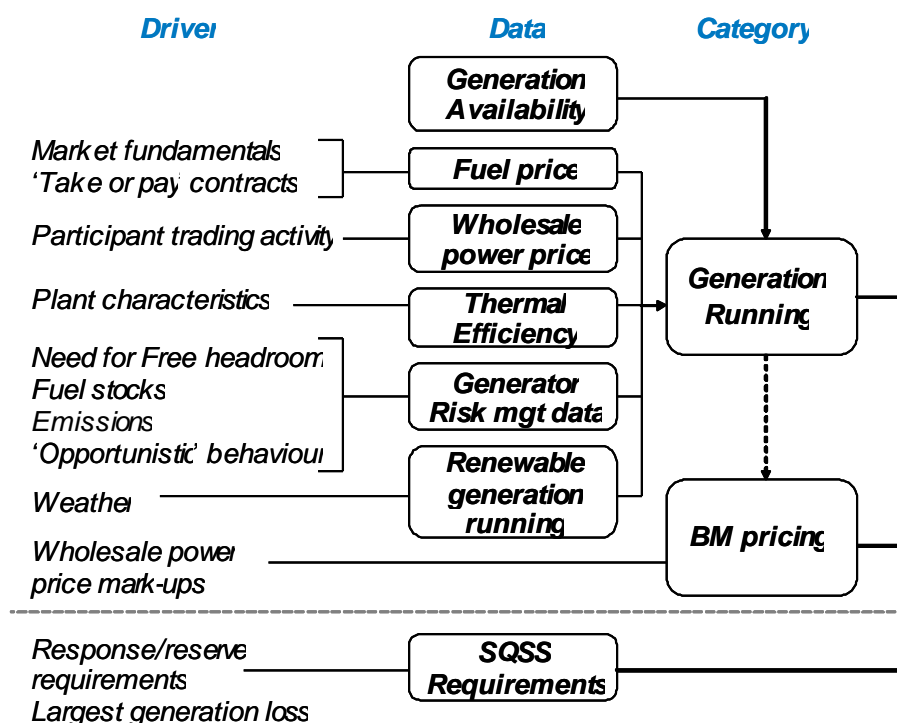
Driver

Data

Category

Generation Availability

Market fundamentals
'Take or pay' contracts

Fuel price

Participant trading activity

Wholesale power price

Plant characteristics

Thermal Efficiency

Need for Free headroom
Fuel stocks
Emissions
'Opportunistic' behaviour

Generator Risk mgt data

Weather

Renewable generation running

Generation Running

BM pricing

Wholesale power price mark-ups

Response/reserve requirements
Largest generation loss

SQSS Requirements